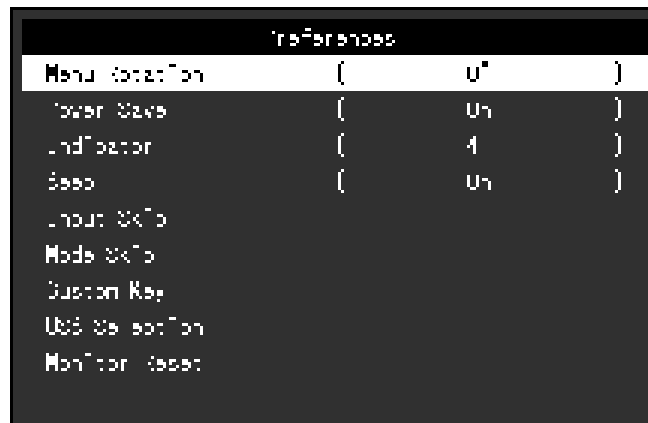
Preferences

| | | | |
|---|---|---|---|
| Menu Rotation | ( | 0° | ) |
| Power Save | ( | On | ) |
| Indicator | ( | 4 | ) |
| Beep | ( | On | ) |

Input Skip
Mode Skip
Custom Key
USB Selection
Monitor Reset